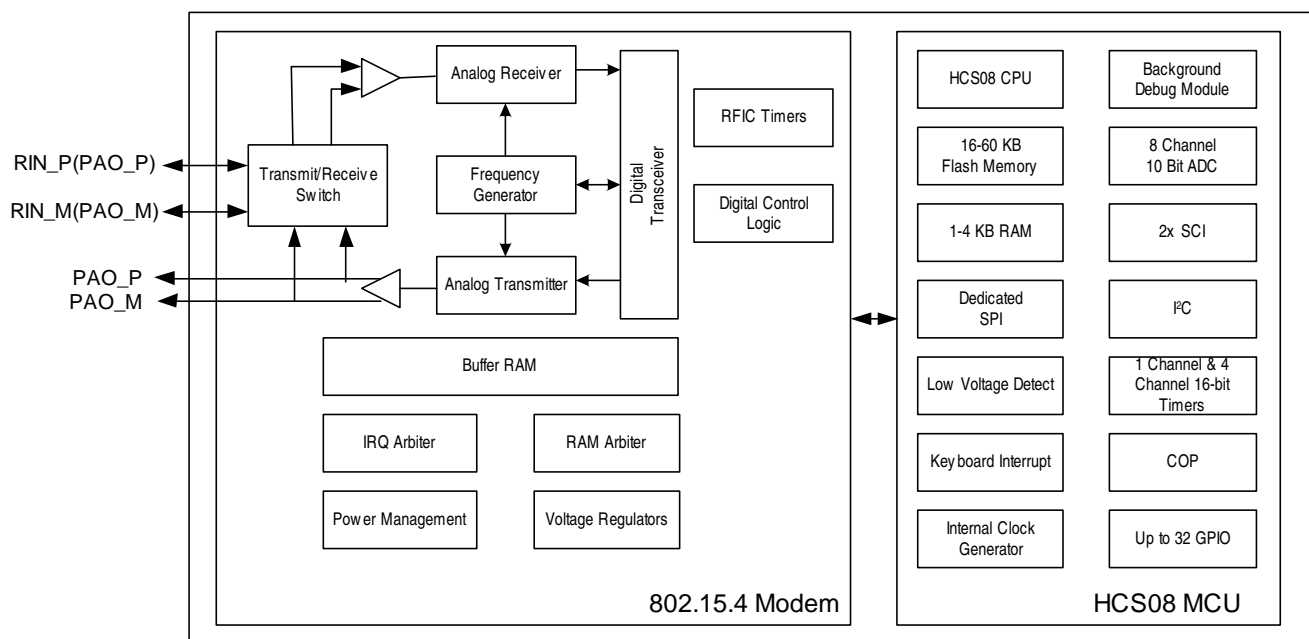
RIN_P(PAO_P)
RIN_M(PAO_M)
PAO_P
PAO_M

Transmit/Receive Switch
Analog Receiver
Frequency Generator
Analog Transmitter
Digital Transceiver
RFIC Timers
Digital Control Logic
Buffer RAM
IRQ Arbiter
RAM Arbiter
Power Management
Voltage Regulators
802.15.4 Modem

HCS08 CPU
Background Debug Module
16-60 KB Flash Memory
8 Channel 10 Bit ADC
1-4 KB RAM
2x SCI
Dedicated SPI
I²C
Low Voltage Detect
1 Channel & 4 Channel 16-bit Timers
Keyboard Interrupt
COP
Internal Clock Generator
Up to 32 GPIO
HCS08 MCU